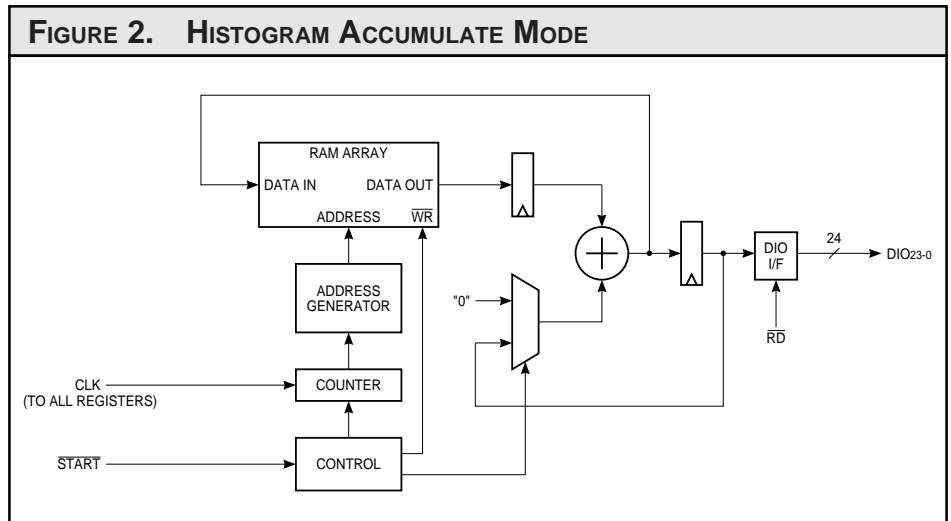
FIGURE 2. HISTOGRAM ACCUMULATE MODE

RAM ARRAY
DATA IN
DATA OUT
ADDRESS
$\overline{WR}$
ADDRESS GENERATOR
COUNTER
CONTROL
CLK
(TO ALL REGISTERS)
$\overline{START}$
"0"
DIO I/F
24
$\overline{RD}$
DIO23-0